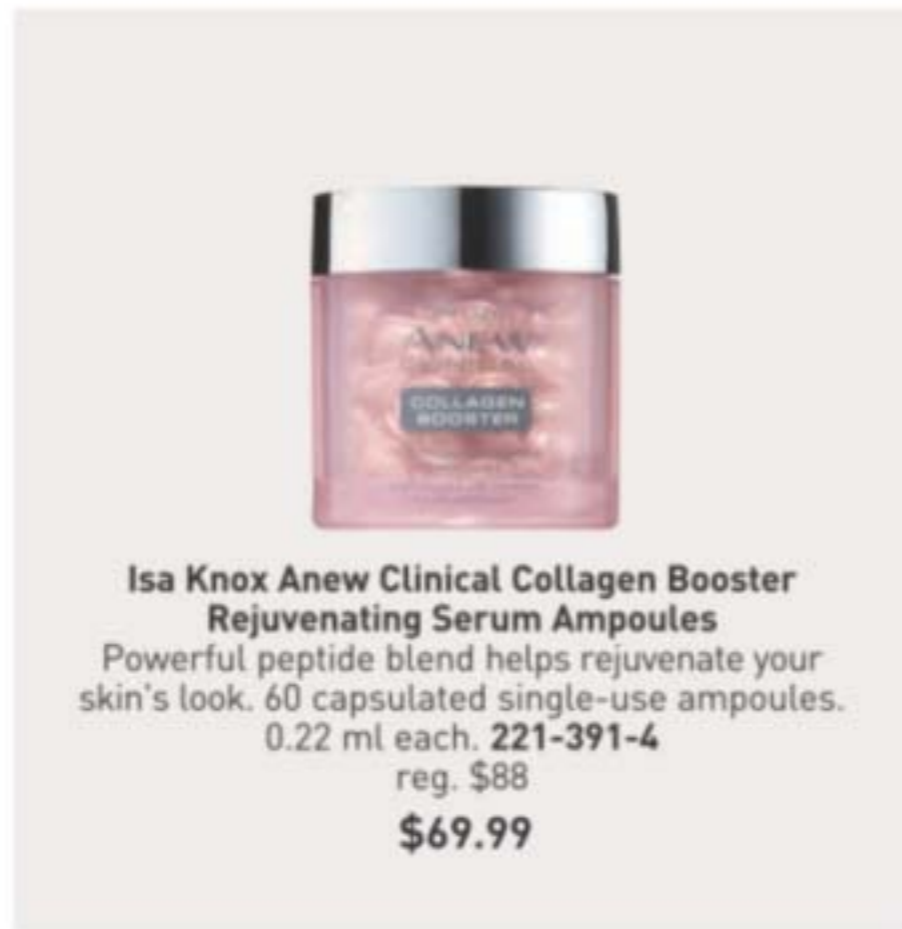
ANEW

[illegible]

COLLAGEN BOOSTER

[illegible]

Isa Knox Anew Clinical Collagen Booster Rejuvenating Serum Ampoules
Powerful peptide blend helps rejuvenate your skin's look. 60 capsulated single-use ampoules. 0.22 ml each. 221-391-4
reg. $88
$69.99